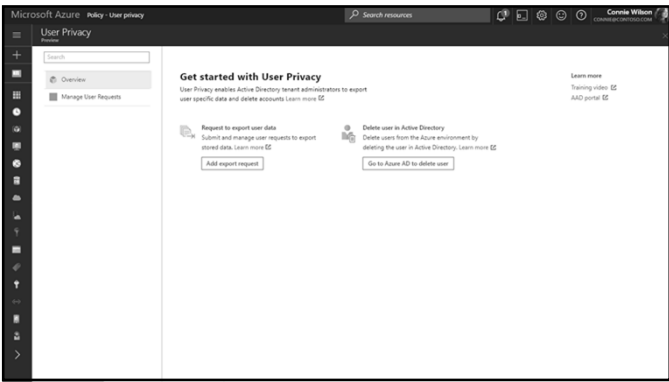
Microsoft Azure Policy - User privacy

Search resources

Connie Wilson
CONNIE@CONTOSO.COM

User Privacy
Preview

Search

Overview

Manage User Requests

Get started with User Privacy

User Privacy enables Active Directory tenant administrators to export user specific data and delete accounts Learn more

Learn more

Training video

AAD portal

Request to export user data

Submit and manage user requests to export stored data. Learn more

Add export request

Delete user in Active Directory

Delete users from the Azure environment by deleting the user in Active Directory. Learn more

Go to Azure AD to delete user